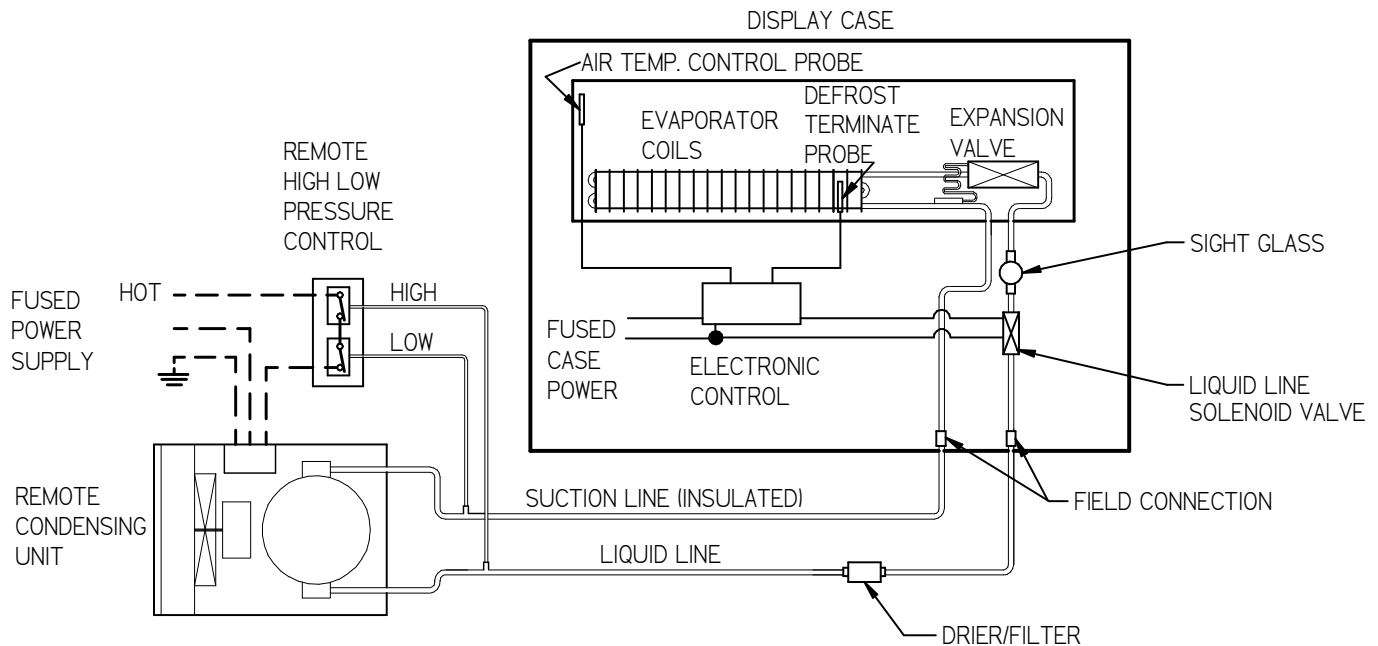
DISPLAY CASE

AIR TEMP. CONTROL PROBE

EVAPORATOR COILS

DEFROST TERMINATE PROBE

EXPANSION VALVE

REMOTE HIGH LOW PRESSURE CONTROL

SIGHT GLASS

FUSED POWER SUPPLY

HOT

HIGH

LOW

FUSED CASE POWER

ELECTRONIC CONTROL

LIQUID LINE SOLENOID VALVE

REMOTE CONDENSING UNIT

SUCTION LINE (INSULATED)

FIELD CONNECTION

LIQUID LINE

DRIER/FILTER